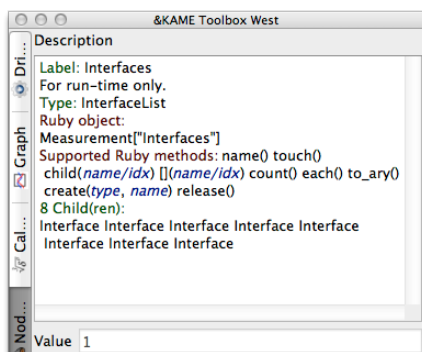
&KAME Toolbox West

Dri...
Graph
Cal...
Nod...

Description

Label: Interfaces
For run-time only.
Type: InterfaceList
Ruby object:
Measurement["Interfaces"]
Supported Ruby methods: name() touch() child(name/idx) [](name/idx) count() each() to_ary() create(type, name) release()
8 Child(ren):
Interface Interface Interface Interface Interface Interface Interface Interface

Value 1